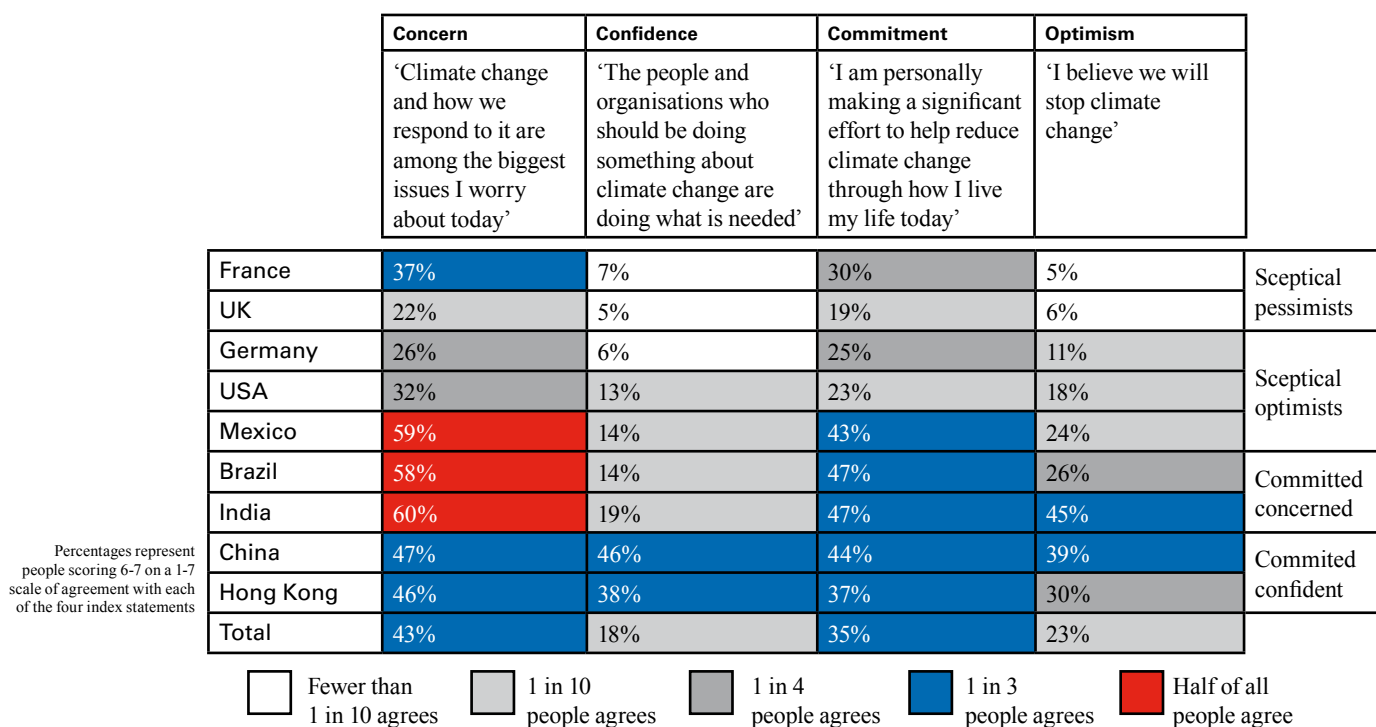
| | Concern | Confidence | Commitment | Optimism | |
|---|---|---|---|---|---|
| | ‘Climate change and how we respond to it are among the biggest issues I worry about today’ | ‘The people and organisations who should be doing something about climate change are doing what is needed’ | ‘I am personally making a significant effort to help reduce climate change through how I live my life today’ | ‘I believe we will stop climate change’ | |
| France | 37% | 7% | 30% | 5% | Sceptical pessimists |
| UK | 22% | 5% | 19% | 6% | |
| Germany | 26% | 6% | 25% | 11% | Sceptical optimists |
| USA | 32% | 13% | 23% | 18% | |
| Mexico | 59% | 14% | 43% | 24% | |
| Brazil | 58% | 14% | 47% | 26% | Committed concerned |
| India | 60% | 19% | 47% | 45% | |
| China | 47% | 46% | 44% | 39% | Commited confident |
| Hong Kong | 46% | 38% | 37% | 30% | |
| Total | 43% | 18% | 35% | 23% | |

Percentages represent people scoring 6-7 on a 1-7 scale of agreement with each of the four index statements

Fewer than 1 in 10 agrees
1 in 10 people agrees
1 in 4 people agrees
1 in 3 people agrees
Half of all people agree